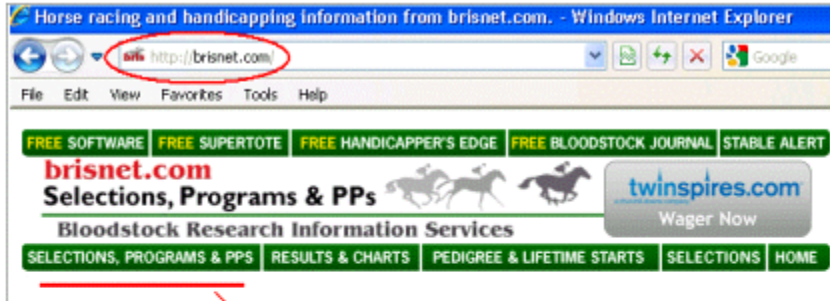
Horse racing and handicapping information from brisnet.com. - Windows Internet Explorer

http://brisnet.com/

Google

File Edit View Favorites Tools Help

FREE SOFTWARE | FREE SUPERTOTE | FREE HANDICAPPER'S EDGE | FREE BLOODSTOCK JOURNAL | STABLE ALERT

brisnet.com
Selections, Programs & PPs
Bloodstock Research Information Services

twinspires.com
Wager Now

SELECTIONS, PROGRAMS & PPS | RESULTS & CHARTS | PEDIGREE & LIFETIME STARTS | SELECTIONS | HOME